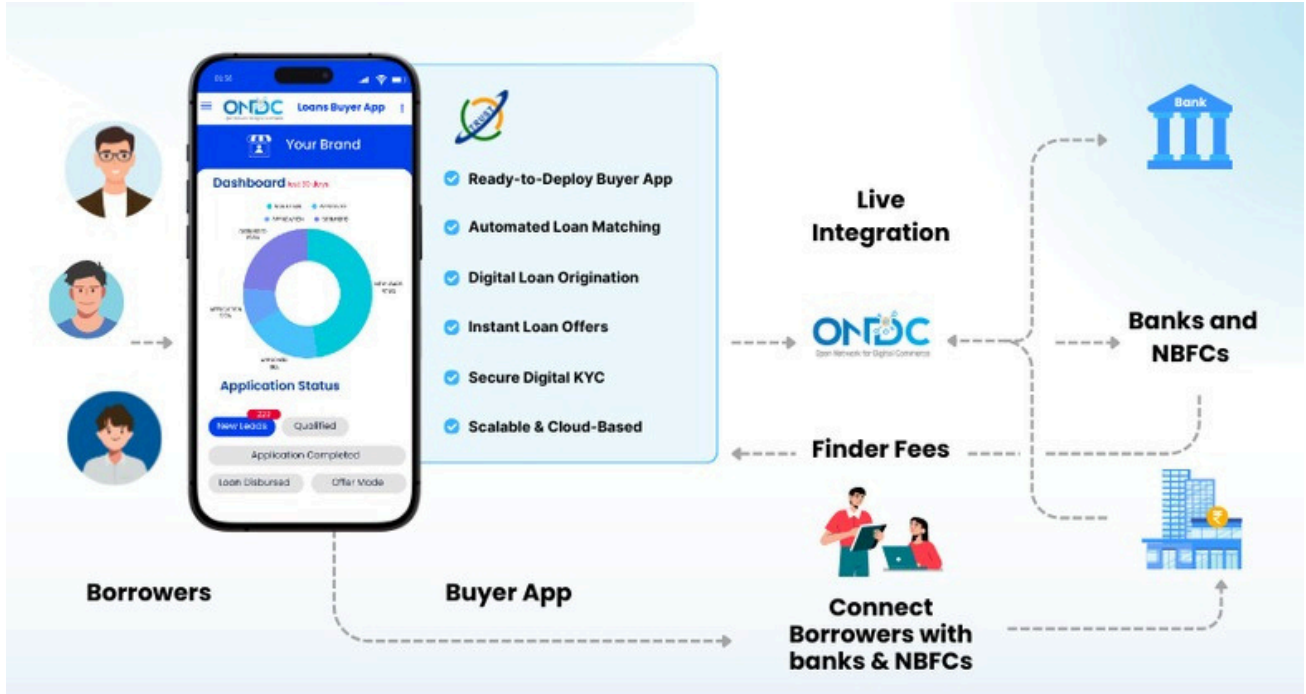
01:56

ONDC Loans Buyer App

Your Brand

Dashboard last 30 days

Application Status

227
New Leads
Qualified
Application Completed
Loan Disbursed
Offer Made

Ready-to-Deploy Buyer App
Automated Loan Matching
Digital Loan Origination
Instant Loan Offers
Secure Digital KYC
Scalable & Cloud-Based

Live Integration

ONDC
Open Network for Digital Commerce

Bank

Banks and NBFCs

Finder Fees

Borrowers

Buyer App

Connect Borrowers with banks & NBFCs